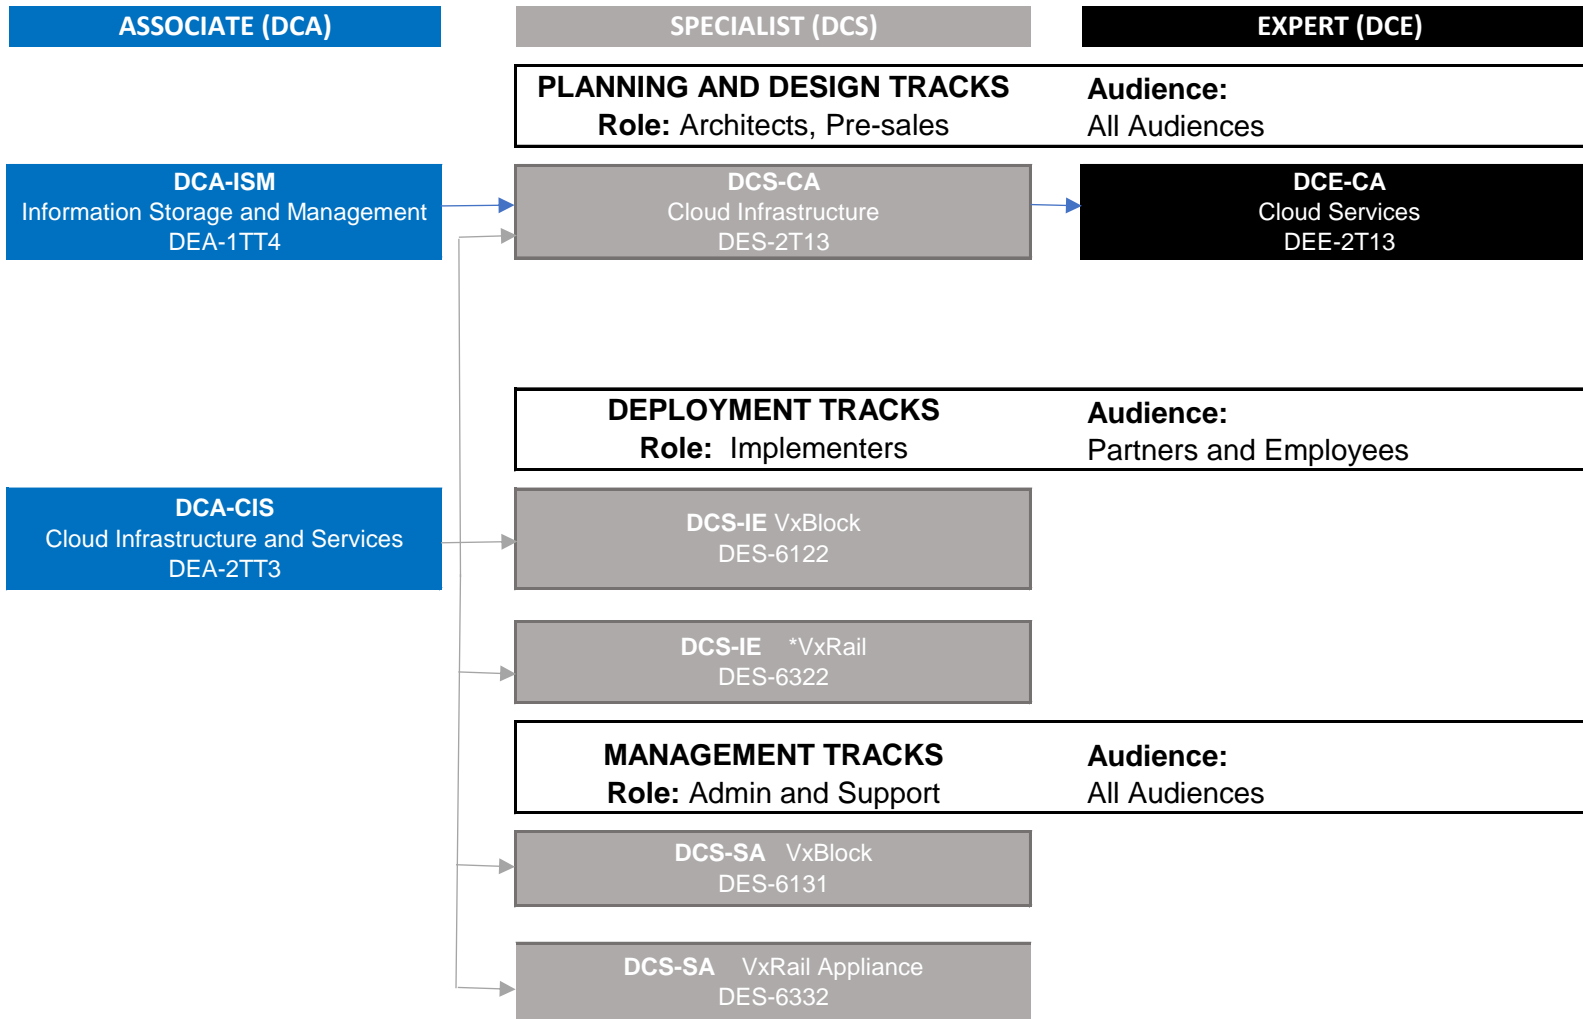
ASSOCIATE (DCA)

SPECIALIST (DCS)

EXPERT (DCE)

PLANNING AND DESIGN TRACKS
Role: Architects, Pre-sales

Audience:
All Audiences

DCA-ISM
Information Storage and Management
DEA-1TT4

DCS-CA
Cloud Infrastructure
DES-2T13

DCE-CA
Cloud Services
DEE-2T13

DEPLOYMENT TRACKS
Role: Implementers

Audience:
Partners and Employees

DCA-CIS
Cloud Infrastructure and Services
DEA-2TT3

DCS-IE VxBlock
DES-6122

DCS-IE *VxRail
DES-6322

MANAGEMENT TRACKS
Role: Admin and Support

Audience:
All Audiences

DCS-SA VxBlock
DES-6131

DCS-SA VxRail Appliance
DES-6332